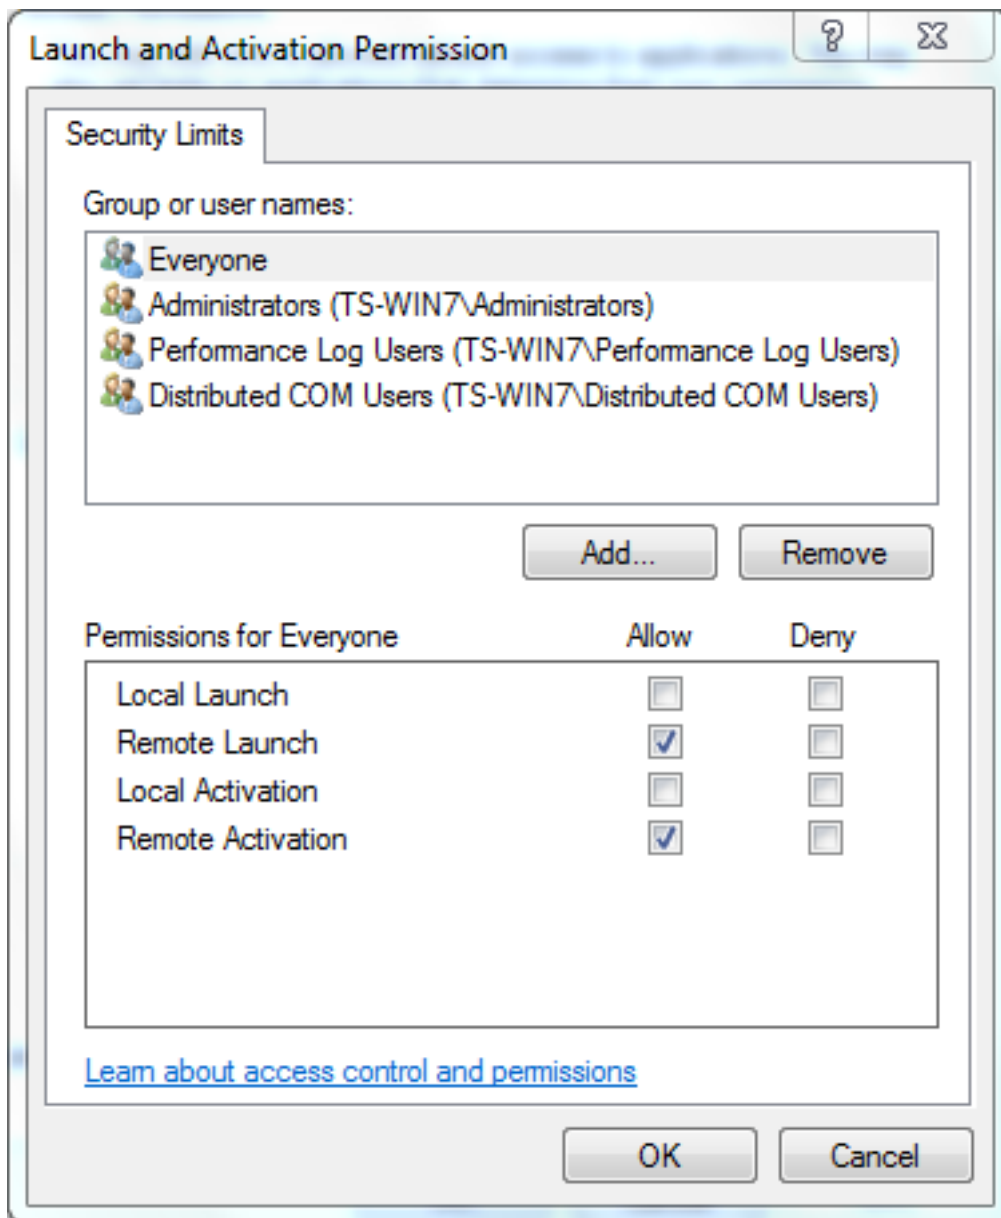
Launch and Activation Permission

?

Security Limits

Group or user names:

Everyone
Administrators (TS-WIN7\Administrators)
Performance Log Users (TS-WIN7\Performance Log Users)
Distributed COM Users (TS-WIN7\Distributed COM Users)

Add...

Remove

| Permissions for Everyone | Allow | Deny |
|---|---|---|
| Local Launch | ☐ | ☐ |
| Remote Launch | ☑ | ☐ |
| Local Activation | ☐ | ☐ |
| Remote Activation | ☑ | ☐ |

Learn about access control and permissions

OK

Cancel